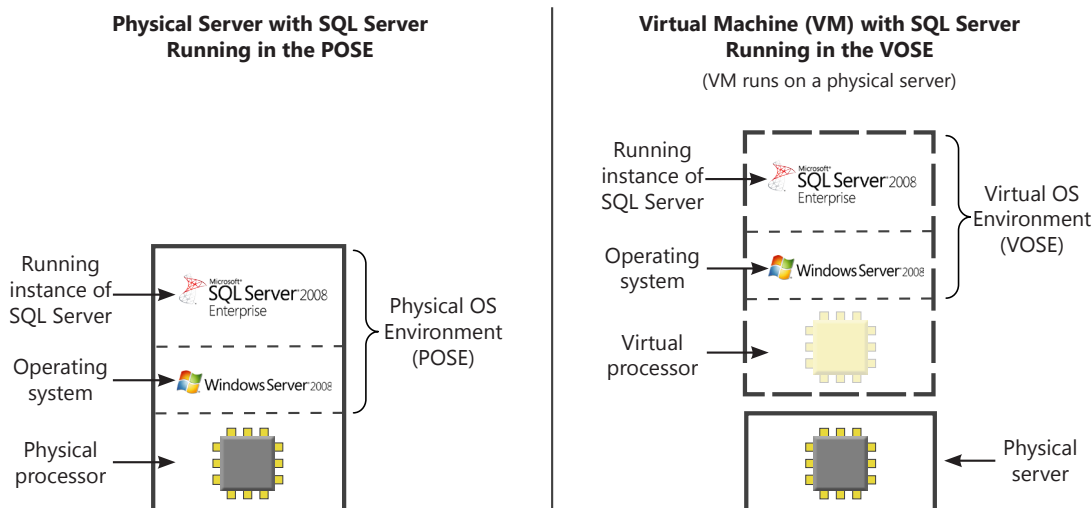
**Physical Server with SQL Server Running in the POSE**

Running instance of SQL Server

Microsoft® SQL Server® 2008 Enterprise

Operating system

Windows Server® 2008

Physical OS Environment (POSE)

Physical processor

**Virtual Machine (VM) with SQL Server Running in the VOSE**

(VM runs on a physical server)

Running instance of SQL Server

Microsoft® SQL Server® 2008 Enterprise

Operating system

Windows Server® 2008

Virtual OS Environment (VOSE)

Virtual processor

Physical server